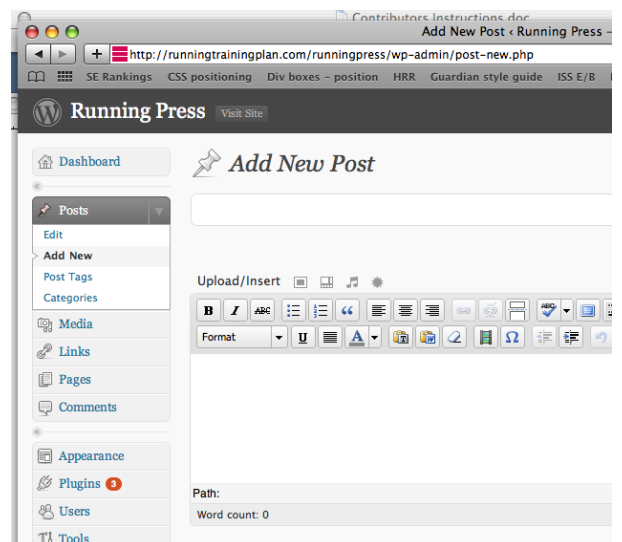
Contributors Instructions.doc
Add New Post ‹ Running Press –
http://runningtrainingplan.com/runningpress/wp-admin/post-new.php
SE Rankings CSS positioning Div boxes – position HRR Guardian style guide ISS E/B
Running Press Visit Site
Dashboard
Posts
Edit
Add New
Post Tags
Categories
Media
Links
Pages
Comments
Appearance
Plugins 3
Users
Tools
Add New Post
Upload/Insert
B I ABC
Format U A
Path:
Word count: 0